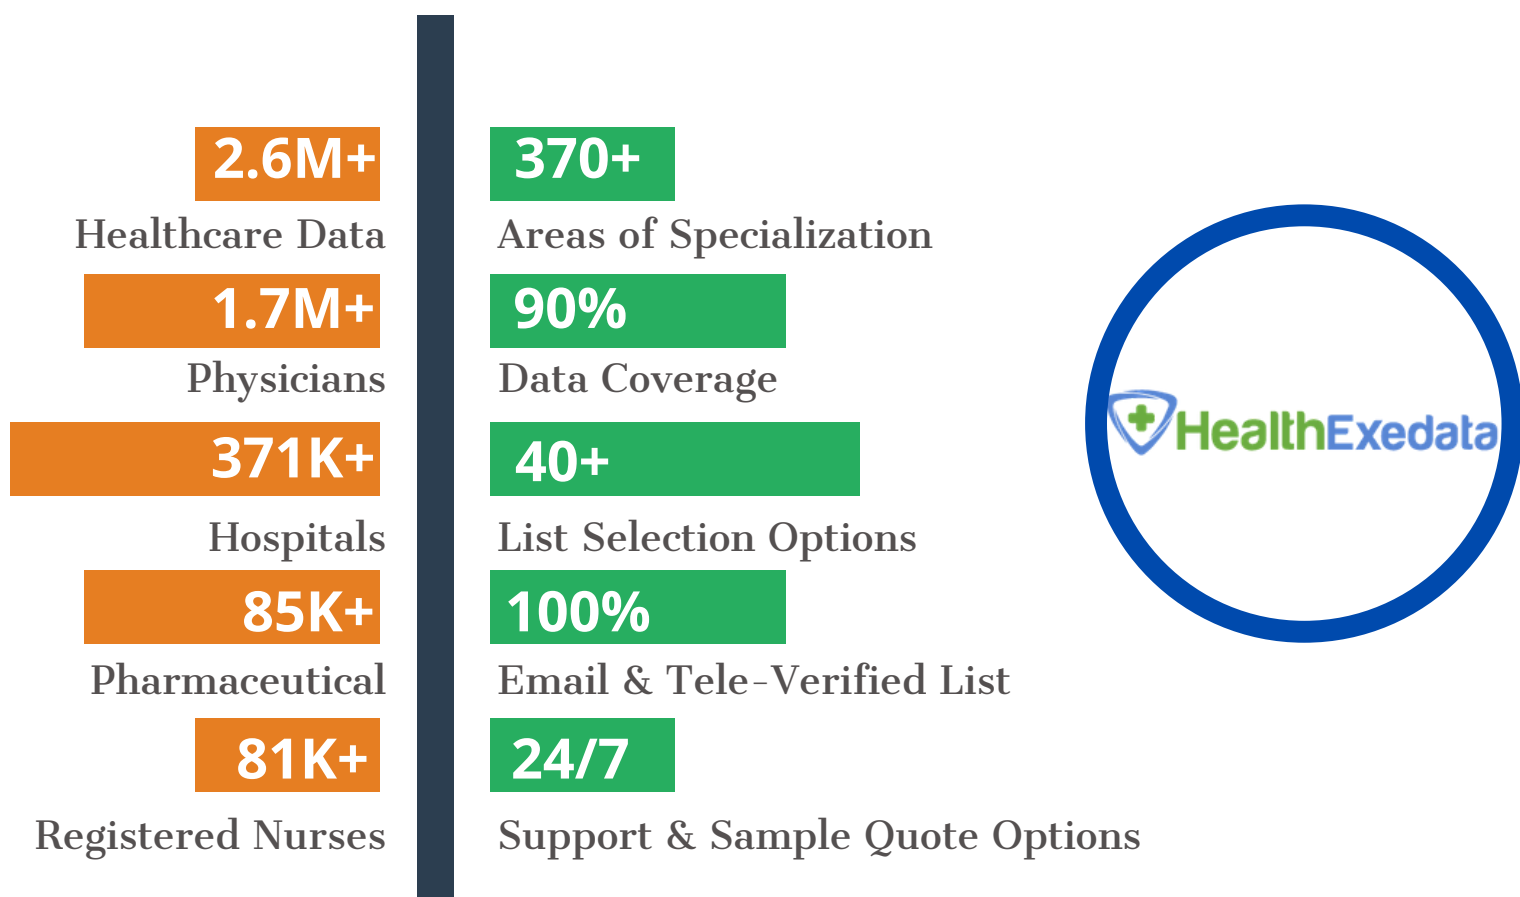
2.6M+
Healthcare Data

1.7M+
Physicians

371K+
Hospitals

85K+
Pharmaceutical

81K+
Registered Nurses

370+
Areas of Specialization

90%
Data Coverage

40+
List Selection Options

100%
Email & Tele-Verified List

24/7
Support & Sample Quote Options

HealthExedata